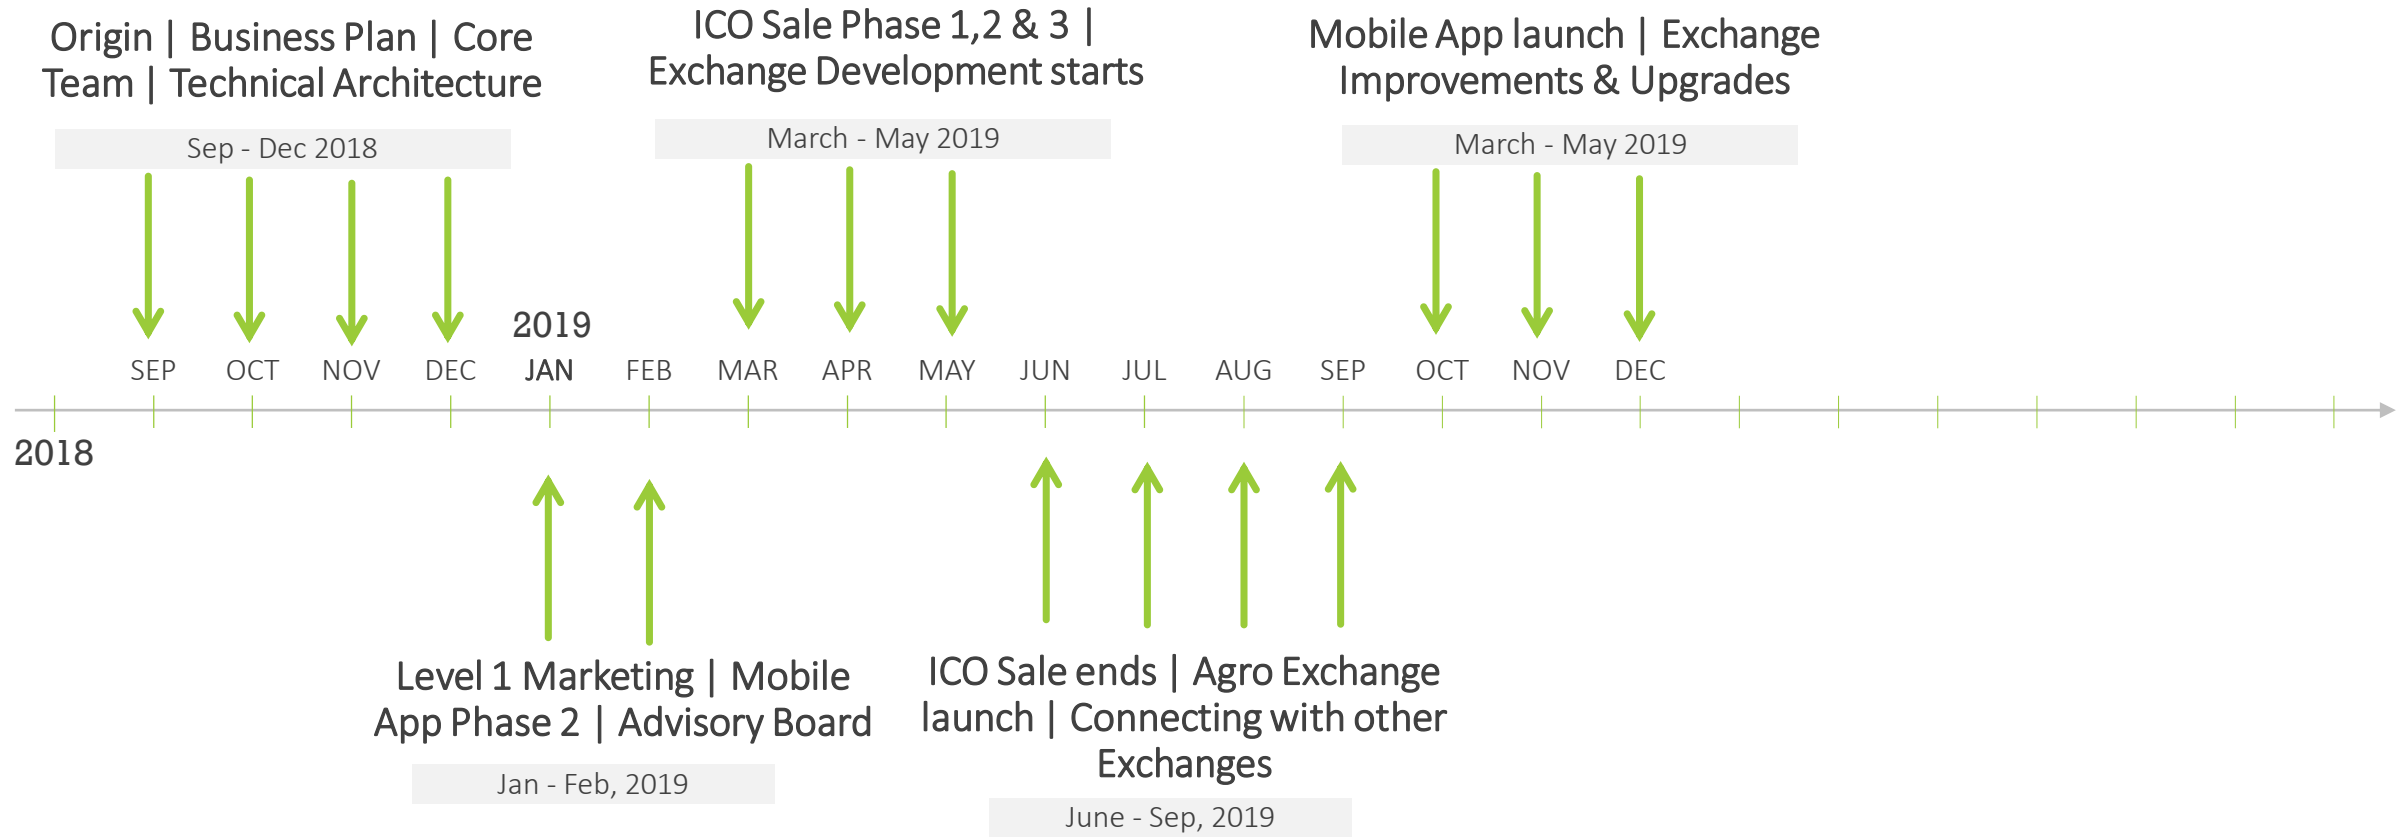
Origin | Business Plan | Core Team | Technical Architecture

Sep - Dec 2018

ICO Sale Phase 1,2 & 3 | Exchange Development starts

March - May 2019

Mobile App launch | Exchange Improvements & Upgrades

March - May 2019

2019

SEP OCT NOV DEC JAN FEB MAR APR MAY JUN JUL AUG SEP OCT NOV DEC

2018

Level 1 Marketing | Mobile App Phase 2 | Advisory Board

Jan - Feb, 2019

ICO Sale ends | Agro Exchange launch | Connecting with other Exchanges

June - Sep, 2019